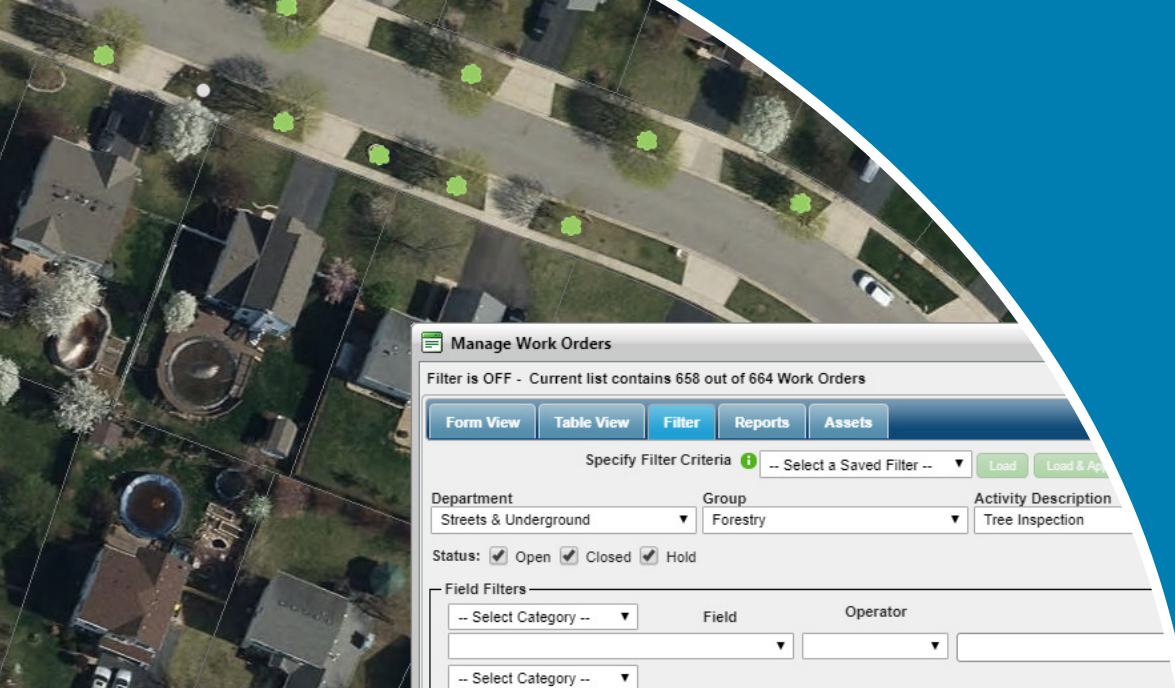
Manage Work Orders

Filter is OFF - Current list contains 658 out of 664 Work Orders

Form View | Table View | Filter | Reports | Assets

Specify Filter Criteria -- Select a Saved Filter -- Load Load & Ap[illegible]

Department
Streets & Underground

Group
Forestry

Activity Description
Tree Inspection

Status: Open Closed Hold

Field Filters

-- Select Category --

Field

Operator

-- Select Category --